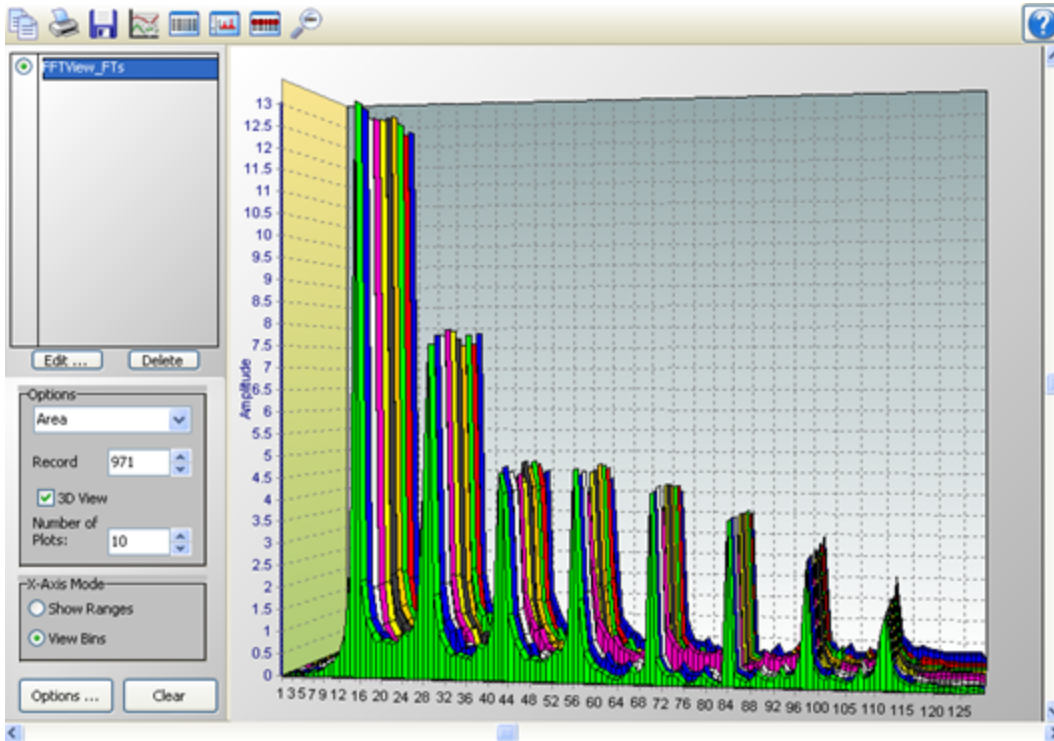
FFTView_FTs

Edit ...
Delete

Options
Area
Record 971
3D View
Number of Plots: 10

X-Axis Mode
Show Ranges
View Bins

Options ...
Clear

Amplitude
13
12.5
12
11.5
11
10.5
10
9.5
9
8.5
8
7.5
7
6.5
6
5.5
5
4.5
4
3.5
3
2.5
2
1.5
1
0.5
0

1 3 5 7 9 12 16 20 24 28 32 36 40 44 48 52 56 60 64 68 72 76 80 84 88 92 96 100 105 110 115 120 125